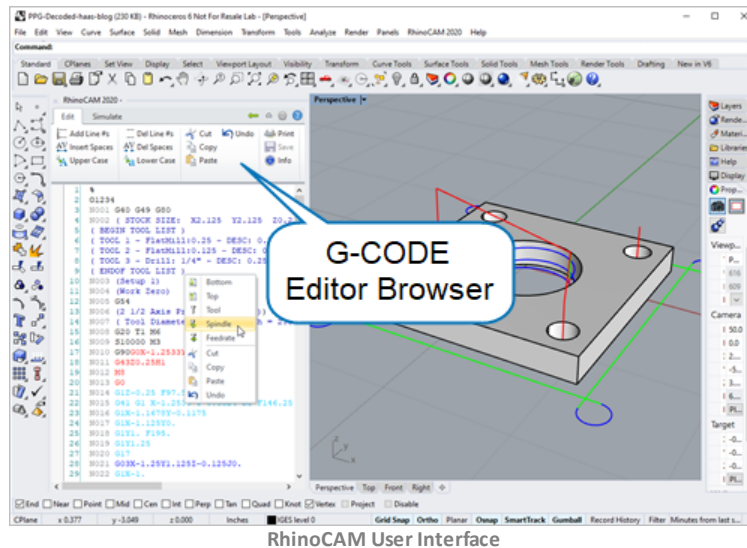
PPG-Decoded-haas-blog (230 KB) - Rhinoceros 6 Not For Resale Lab - [Perspective]

File Edit View Curve Surface Solid Mesh Dimension Transform Tools Analyze Render Panels RhinoCAM 2020 Help

Command:

Standard CPlanes Set View Display Select Viewport Layout Visibility Transform Curve Tools Surface Tools Solid Tools Mesh Tools Render Tools Drafting New in V6

RhinoCAM 2020 -

Edit Simulate

Add Line #s
Insert Spaces
Upper Case
Del Line #s
Del Spaces
Lower Case
Cut
Copy
Paste
Undo
Print
Save
Info

1 %
2 O1234
3 N001 G40 G49 G80
4 N002 ( STOCK SIZE: X2.125 Y2.125 Z0.2
5 ( BEGIN TOOL LIST )
6 ( TOOL 1 - FlatMill:0.25 - DESC: 0.
7 ( TOOL 2 - FlatMill:0.125 - DESC: 0
8 ( TOOL 3 - Drill: 1/4" - DESC: 0.25
9 ( ENDOF TOOL LIST )
10 N003 (Setup 1)
11 N004 (Work Zero)
12 N005 G54
13 N006 (2 1/2 Axis P
14 N007 ( Tool Diamete
15 N008 G20 T1 M6
16 N009 S10000 M3
17 N010 G90G0X-1.2533
18 N011 G43Z0.25H1
19 N012 M8
20 N013 G0
21 N014 G1Z-0.25 F97.
22 N015 G41 G1 X-1.25
23 N016 G1X-1.1678Y-0.1175
24 N017 G1X-1.125Z0.
25 N018 G1Y1. F195.
26 N019 G1Y1.25
27 N020 G17
28 N021 G03X-1.25Y1.125I-0.125J0.
29 N022 G1X-1.

Bottom
Top
Tool
Spindle
Feedrate
Cut
Copy
Paste
Undo

G-CODE
Editor Browser

Perspective

Perspective Top Front Right

Layers
Rende...
Materi...
Libraries
Help
Display
Prop...

Viewp...
P...
616
609
1

Camera
50.0
0.0
2.
3.
6...
Pl...

Target
0...
0...
0.
Pl...

End Near Point Mid Cen Int Perp Tan Quad Knot Vertex Project Disable

CPlane x 0.377 y -3.049 z 0.000 Inches IGES level 0 Grid Snap Ortho Planar Osnap SmartTrack Gumball Record History Filter Minutes from last s...

RhinoCAM User Interface